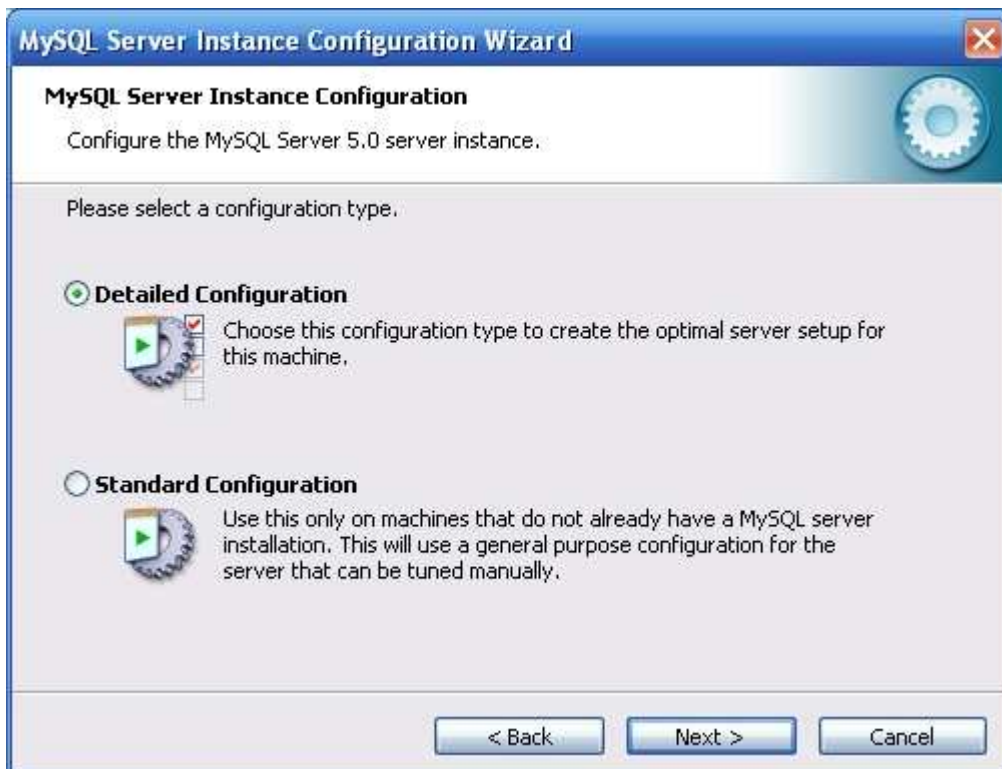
MySQL Server Instance Configuration Wizard

MySQL Server Instance Configuration

Configure the MySQL Server 5.0 server instance.

Please select a configuration type.

Detailed Configuration

Choose this configuration type to create the optimal server setup for this machine.

Standard Configuration

Use this only on machines that do not already have a MySQL server installation. This will use a general purpose configuration for the server that can be tuned manually.

< Back

Next >

Cancel